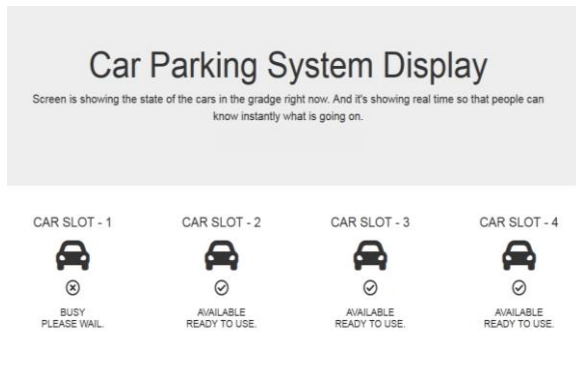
Car Parking System Display

Screen is showing the state of the cars in the gradge right now. And it's showing real time so that people can know instantly what is going on.

CAR SLOT - 1

BUSY
PLEASE WAIL.

CAR SLOT - 2

AVAILABLE
READY TO USE.

CAR SLOT - 3

AVAILABLE
READY TO USE.

CAR SLOT - 4

AVAILABLE
READY TO USE.